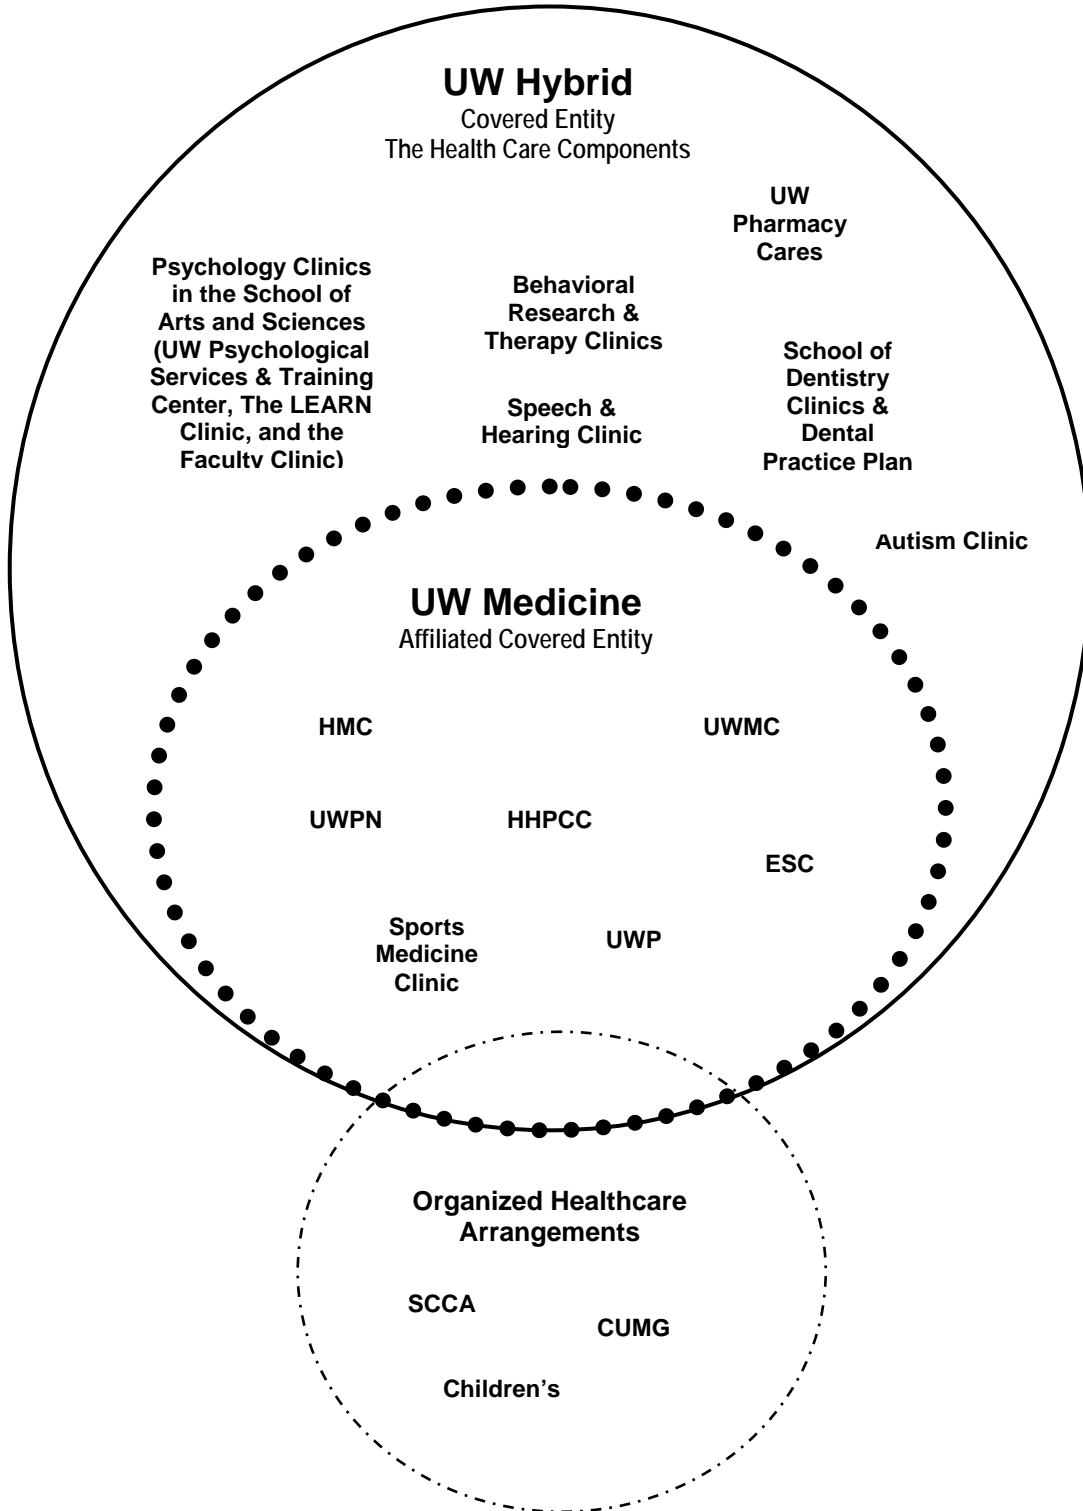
UW Hybrid
Covered Entity
The Health Care Components

UW Pharmacy Cares

Psychology Clinics in the School of Arts and Sciences (UW Psychological Services & Training Center, The LEARN Clinic, and the Faculty Clinic)

Behavioral Research & Therapy Clinics

Speech & Hearing Clinic

School of Dentistry Clinics & Dental Practice Plan

Autism Clinic

UW Medicine
Affiliated Covered Entity

HMC

UWMC

UWPN

HHPCC

ESC

Sports Medicine Clinic

UWP

Organized Healthcare Arrangements

SCCA

CUMG

Children's